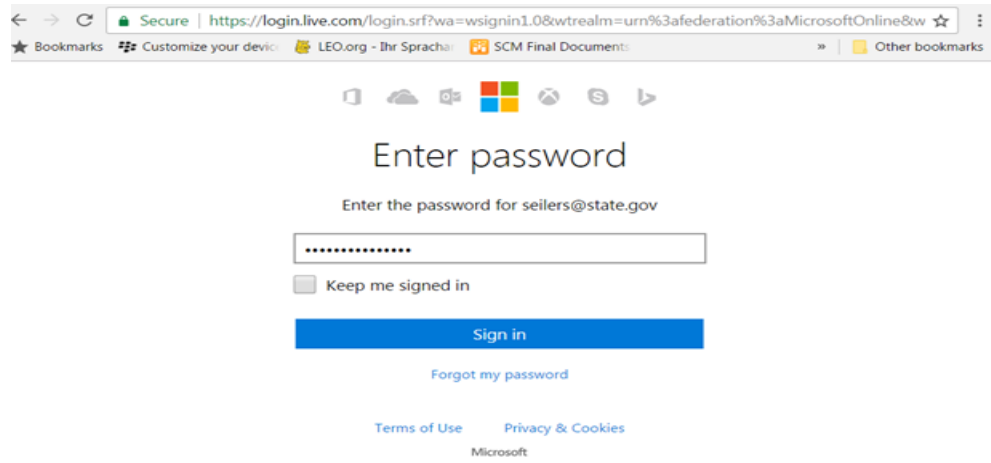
Secure | https://login.live.com/login.srf?wa=wsignin1.0&wtrealm=urn%3afederation%3aMicrosoftOnline&w

Bookmarks Customize your devic LEO.org - Ihr Sprachar SCM Final Documents » Other bookmarks

Enter password

Enter the password for seilers@state.gov

•••••••••••••••

Keep me signed in

Sign in

Forgot my password

Terms of Use Privacy & Cookies

Microsoft